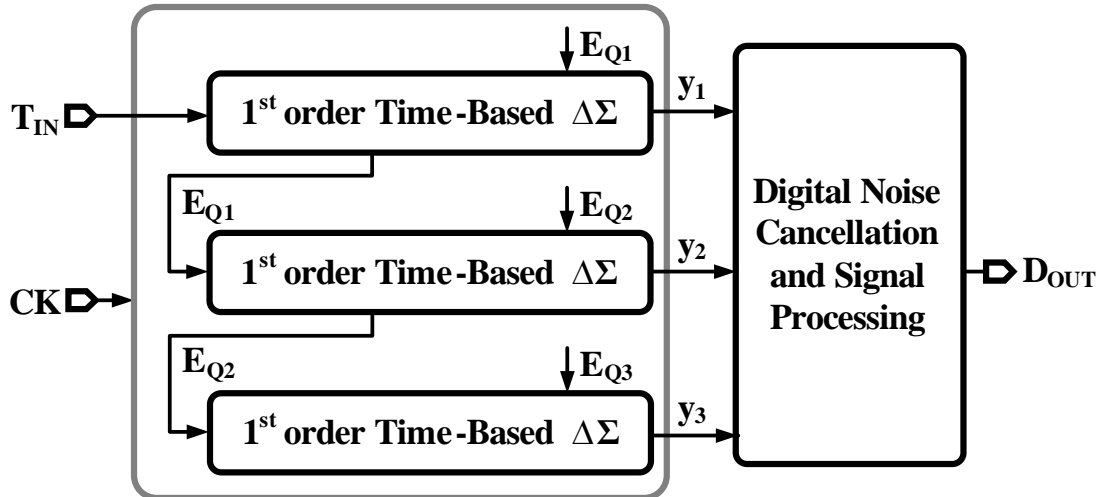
$E_{Q1}$

$T_{IN}$

$1^{st}$ order Time-Based $\Delta\Sigma$

$y_1$

$E_{Q1}$

$E_{Q2}$

$1^{st}$ order Time-Based $\Delta\Sigma$

$y_2$

CK

$E_{Q2}$

$E_{Q3}$

$1^{st}$ order Time-Based $\Delta\Sigma$

$y_3$

Digital Noise Cancellation and Signal Processing

$D_{OUT}$